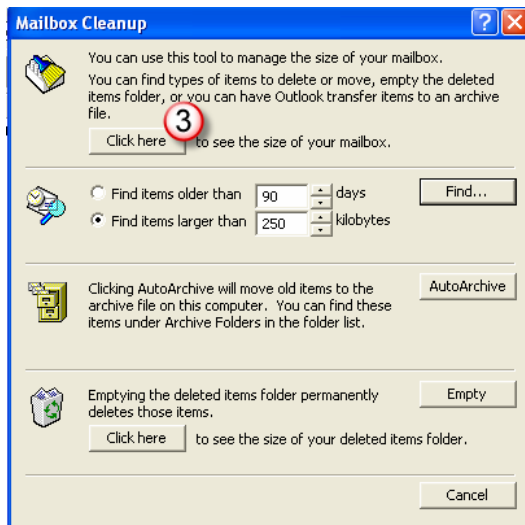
Mailbox Cleanup

?

X

You can use this tool to manage the size of your mailbox.

You can find types of items to delete or move, empty the deleted items folder, or you can have Outlook transfer items to an archive file.

Click here 3 to see the size of your mailbox.

Find items older than 90 days

Find items larger than 250 kilobytes

Find...

Clicking AutoArchive will move old items to the archive file on this computer. You can find these items under Archive Folders in the folder list.

AutoArchive

Emptying the deleted items folder permanently deletes those items.

Empty

Click here to see the size of your deleted items folder.

Cancel